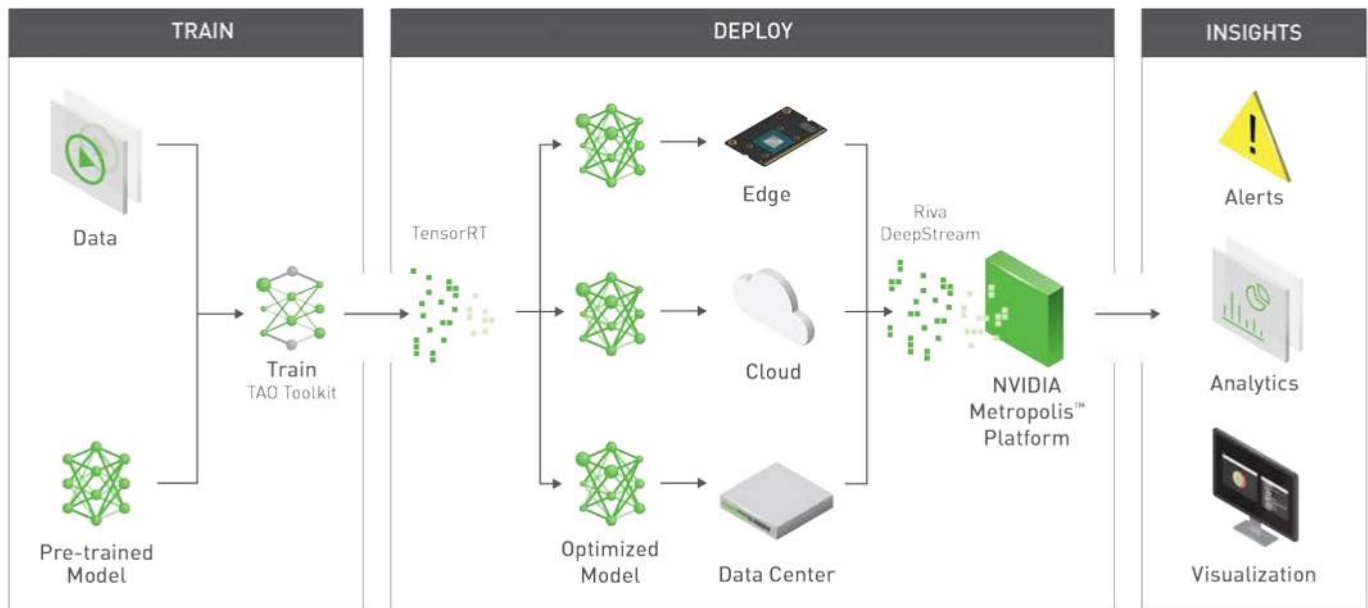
TRAIN

Data

Pre-trained Model

Train
TAO Toolkit

DEPLOY

TensorRT

Optimized Model

Edge

Cloud

Data Center

Riva
DeepStream

NVIDIA Metropolis™ Platform

INSIGHTS

Alerts

Analytics

Visualization